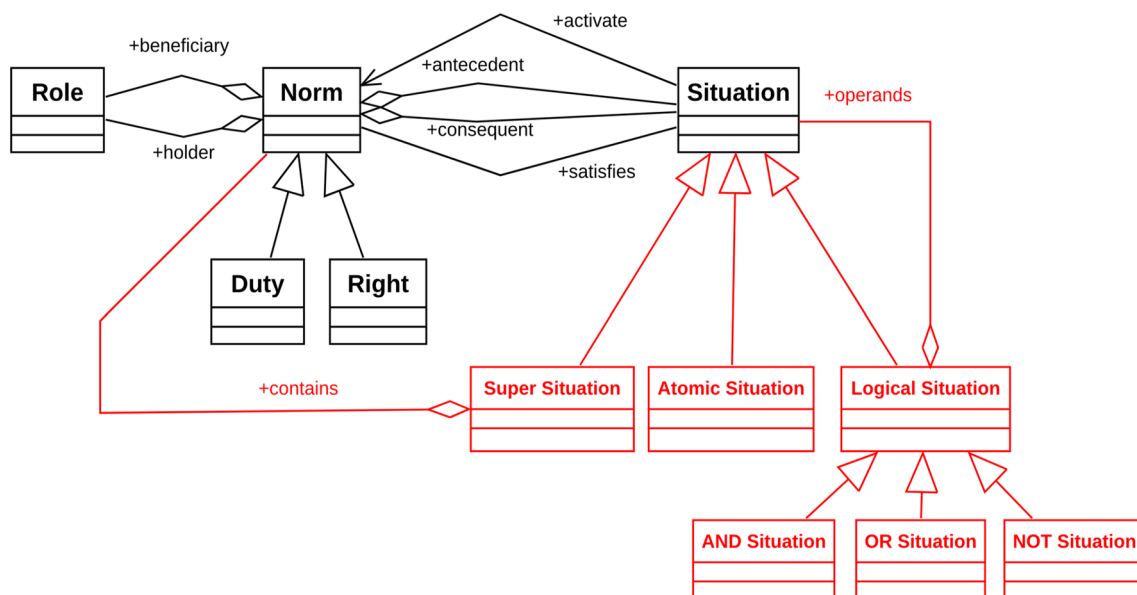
+beneficiary
Role
+holder
Norm
Duty
Right
+activate
+antecedent
+consequent
+satisfies
Situation
+operands
+contains
Super Situation
Atomic Situation
Logical Situation
AND Situation
OR Situation
NOT Situation